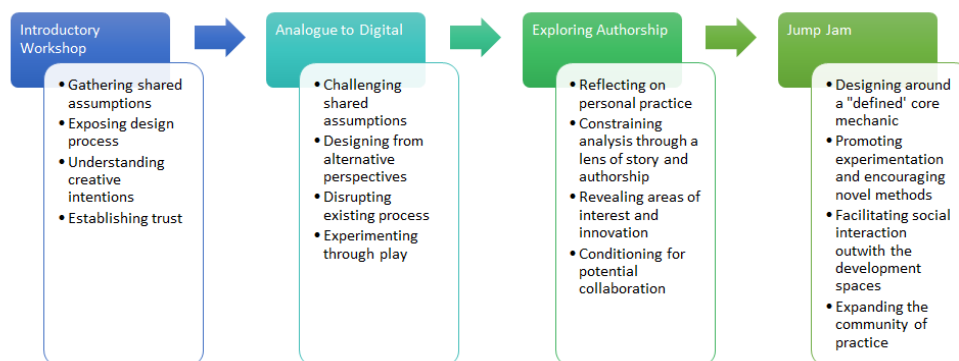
Introductory Workshop

- Gathering shared assumptions
- Exposing design process
- Understanding creative intentions
- Establishing trust

Analogue to Digital

- Challenging shared assumptions
- Designing from alternative perspectives
- Disrupting existing process
- Experimenting through play

Exploring Authorship

- Reflecting on personal practice
- Constraining analysis through a lens of story and authorship
- Revealing areas of interest and innovation
- Conditioning for potential collaboration

Jump Jam

- Designing around a "defined' core mechanic
- Promoting experimentation and encouraging novel methods
- Facilitating social interaction outwith the development spaces
- Expanding the community of practice